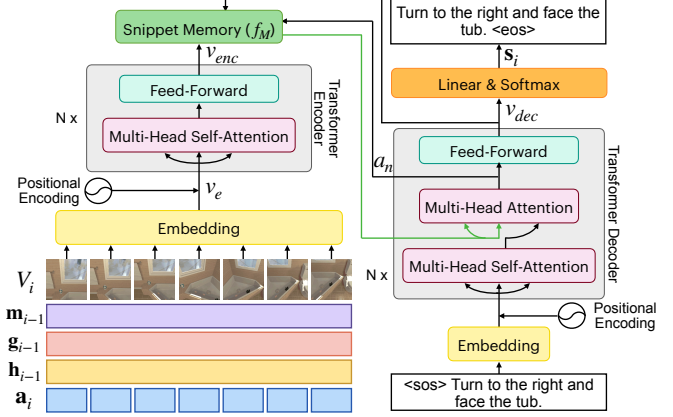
Snippet Memory ($f_M$)

$v_{enc}$

Feed-Forward

Multi-Head Self-Attention

Transformer Encoder

N x

Positional Encoding

$v_e$

Embedding

$V_i$

$\mathbf{m}_{i-1}$

$\mathbf{g}_{i-1}$

$\mathbf{h}_{i-1}$

$\mathbf{a}_i$

Turn to the right and face the tub. <eos>

$\mathbf{s}_i$

Linear & Softmax

$v_{dec}$

$a_n$

Feed-Forward

Multi-Head Attention

Transformer Decoder

N x

Multi-Head Self-Attention

Positional Encoding

Embedding

<sos> Turn to the right and face the tub.